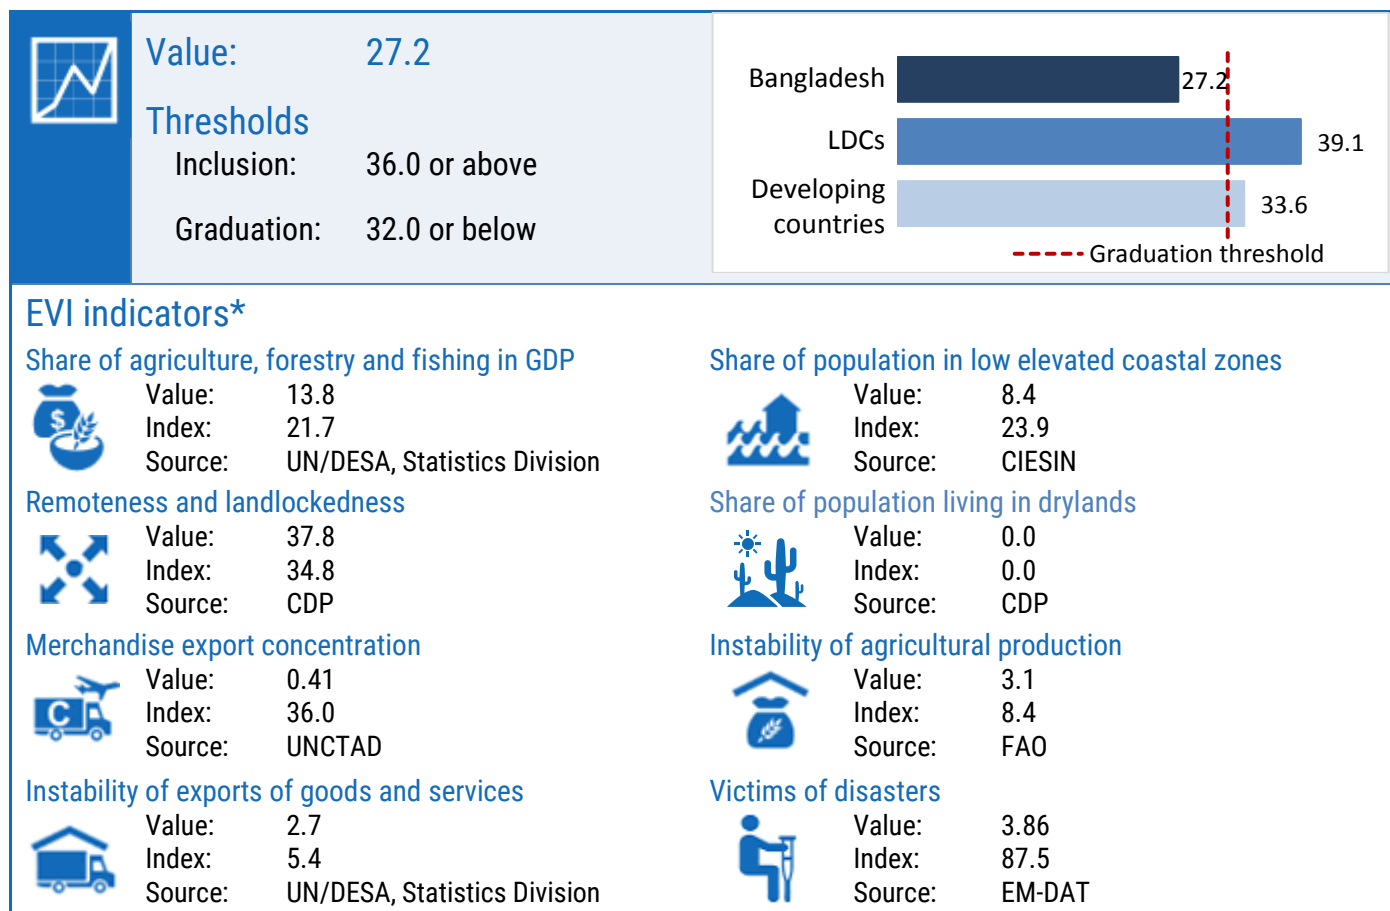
Value: 27.2

Thresholds

Inclusion: 36.0 or above

Graduation: 32.0 or below

Bangladesh 27.2
LDCs 39.1
Developing countries 33.6
Graduation threshold

EVI indicators*

Share of agriculture, forestry and fishing in GDP
Value: 13.8
Index: 21.7
Source: UN/DESA, Statistics Division

Remoteness and landlockedness
Value: 37.8
Index: 34.8
Source: CDP

Merchandise export concentration
Value: 0.41
Index: 36.0
Source: UNCTAD

Instability of exports of goods and services
Value: 2.7
Index: 5.4
Source: UN/DESA, Statistics Division

Share of population in low elevated coastal zones
Value: 8.4
Index: 23.9
Source: CIESIN

Share of population living in drylands
Value: 0.0
Index: 0.0
Source: CDP

Instability of agricultural production
Value: 3.1
Index: 8.4
Source: FAO

Victims of disasters
Value: 3.86
Index: 87.5
Source: EM-DAT